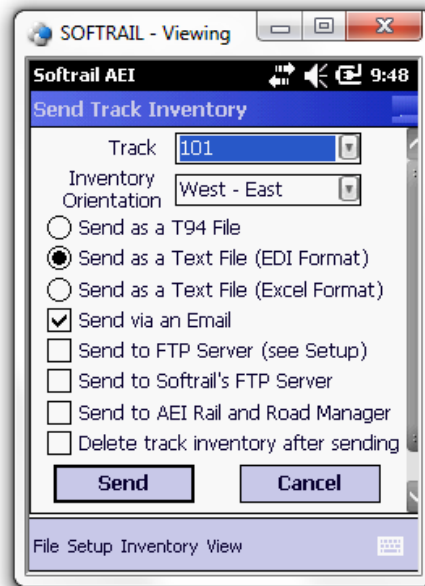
SOFTRAIL - Viewing

Softrail AEI 9:48

Send Track Inventory

Track 101

Inventory Orientation West - East

Send as a T94 File

Send as a Text File (EDI Format)

Send as a Text File (Excel Format)

Send via an Email

Send to FTP Server (see Setup)

Send to Softrail's FTP Server

Send to AEI Rail and Road Manager

Delete track inventory after sending

Send

Cancel

File Setup Inventory View